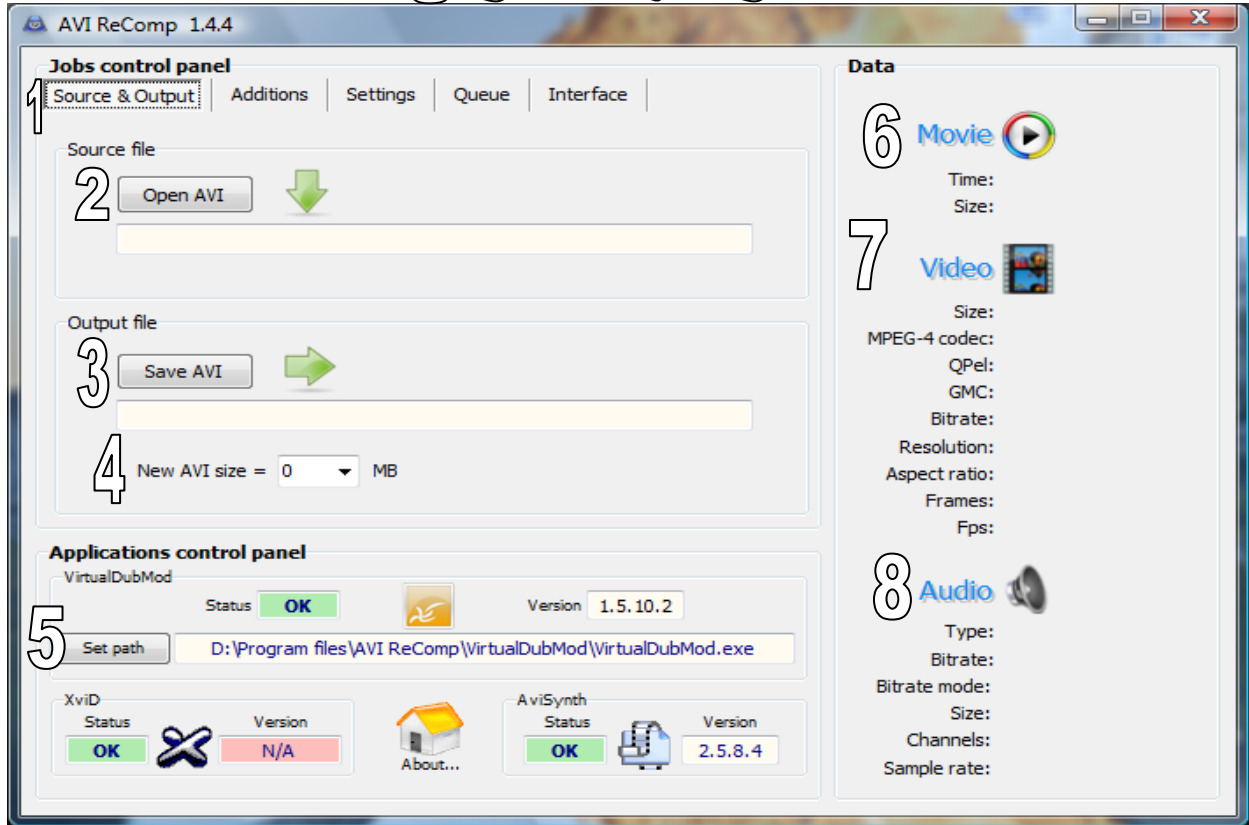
AVI ReComp 1.4.4

Jobs control panel

1 Source & Output | Additions | Settings | Queue | Interface

Source file

2 Open AVI

Output file

3 Save AVI

4 New AVI size = 0 MB

Applications control panel

VirtualDubMod

Status OK

Version 1.5.10.2

5 Set path D:\Program files\AVI ReComp\VirtualDubMod\VirtualDubMod.exe

XviD

Status OK

Version N/A

About...

AviSynth

Status OK

Version 2.5.8.4

Data

6 Movie

Time:

Size:

7 Video

Size:

MPEG-4 codec:

QPel:

GMC:

Bitrate:

Resolution:

Aspect ratio:

Frames:

Fps:

8 Audio

Type:

Bitrate:

Bitrate mode:

Size:

Channels:

Sample rate: